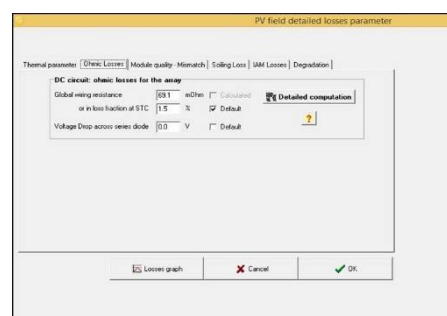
PV field detailed losses parameter

Thermal parameter | Ohmic Losses | Module quality - Mismatch | Soiling Loss | IAM Losses | Degradation

DC circuit: ohmic losses for the array

Global wiring resistance 69.1 mOhm Calculated

or in loss fraction at STC 1.5 % Default

Voltage Drop across series diode 0.0 V Default

Detailed computation

?

Losses graph

Cancel

OK